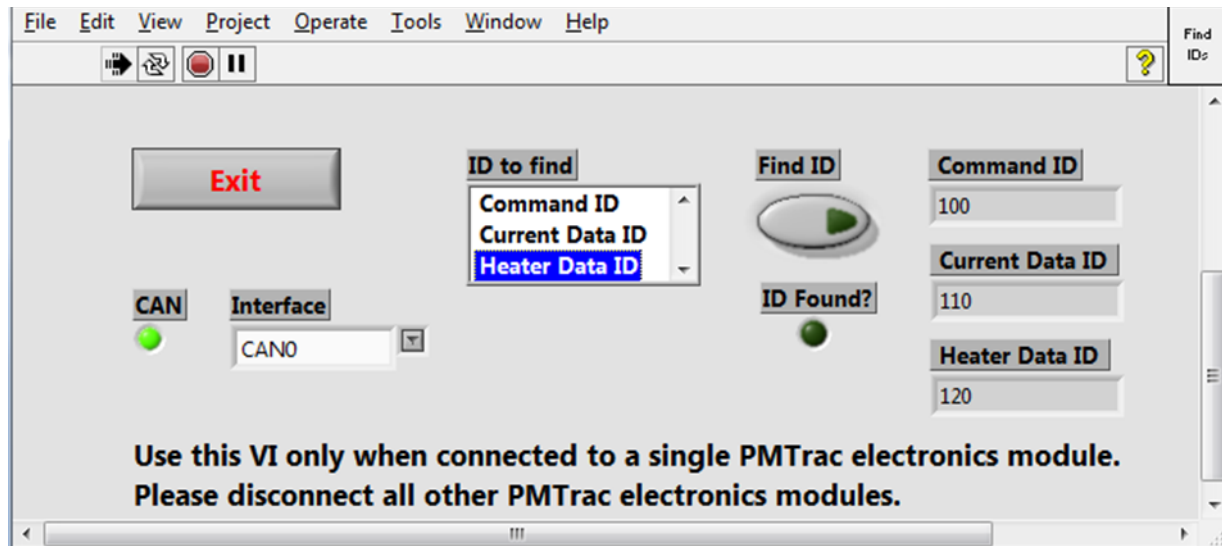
File Edit View Project Operate Tools Window Help

Find IDs

Exit

ID to find
Command ID
Current Data ID
Heater Data ID

Find ID

Command ID
100

Current Data ID
110

Heater Data ID
120

CAN

Interface
CAN0

ID Found?

Use this VI only when connected to a single PMTrac electronics module. Please disconnect all other PMTrac electronics modules.